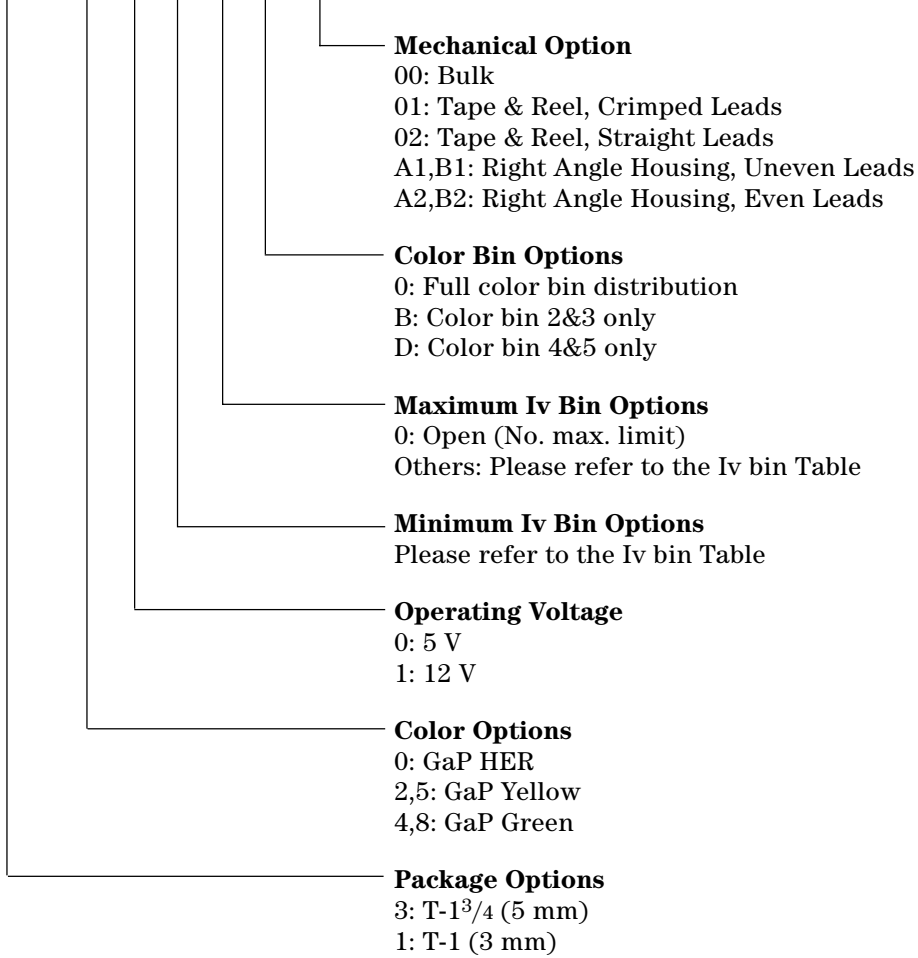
**Mechanical Option**
00: Bulk
01: Tape & Reel, Crimped Leads
02: Tape & Reel, Straight Leads
A1,B1: Right Angle Housing, Uneven Leads
A2,B2: Right Angle Housing, Even Leads

**Color Bin Options**
0: Full color bin distribution
B: Color bin 2&3 only
D: Color bin 4&5 only

**Maximum Iv Bin Options**
0: Open (No. max. limit)
Others: Please refer to the Iv bin Table

**Minimum Iv Bin Options**
Please refer to the Iv bin Table

**Operating Voltage**
0: 5 V
1: 12 V

**Color Options**
0: GaP HER
2,5: GaP Yellow
4,8: GaP Green

**Package Options**
3: T-1$^{3}/_{4}$ (5 mm)
1: T-1 (3 mm)